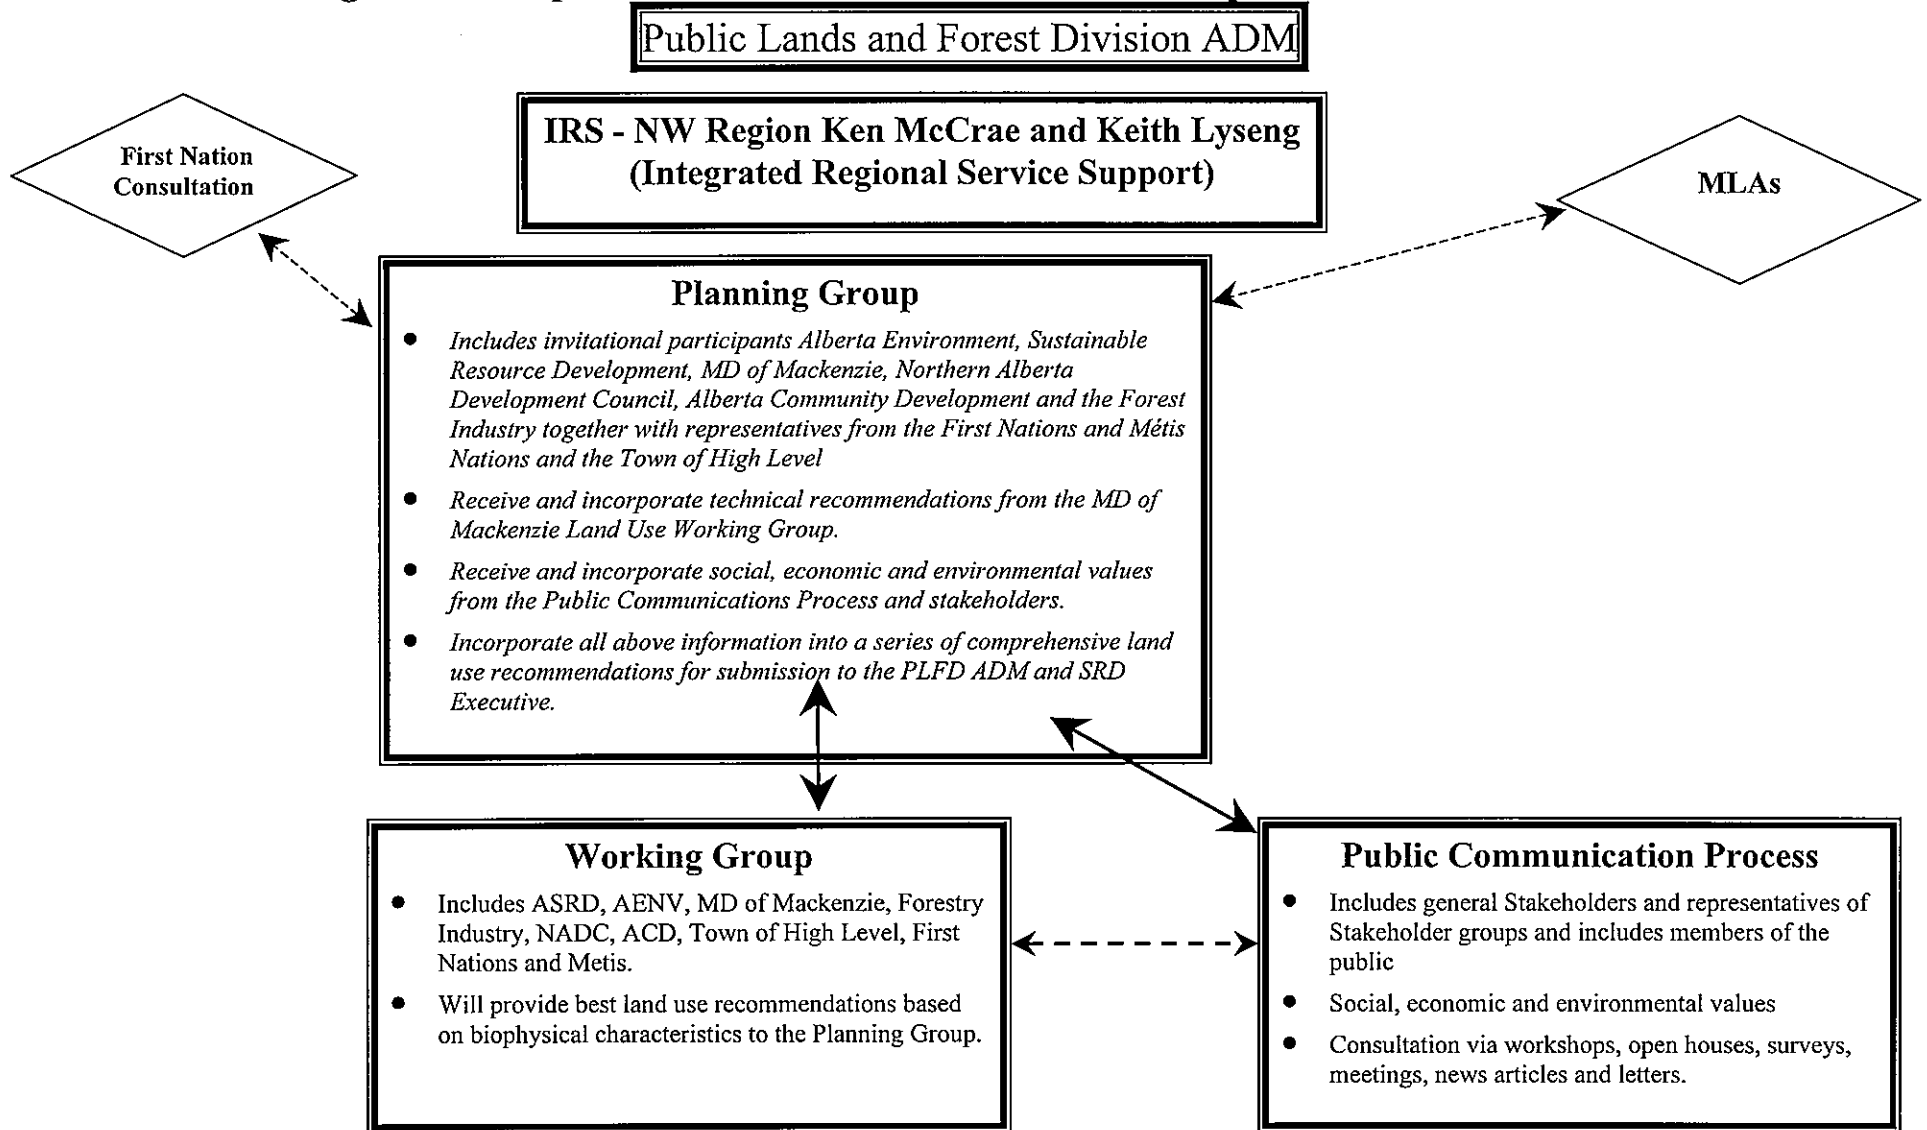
Public Lands and Forest Division ADM

IRS - NW Region Ken McCrae and Keith Lyseng (Integrated Regional Service Support)

First Nation Consultation

MLAs

Planning Group

- *Includes invitational participants Alberta Environment, Sustainable Resource Development, MD of Mackenzie, Northern Alberta Development Council, Alberta Community Development and the Forest Industry together with representatives from the First Nations and Métis Nations and the Town of High Level*
- *Receive and incorporate technical recommendations from the MD of Mackenzie Land Use Working Group.*
- *Receive and incorporate social, economic and environmental values from the Public Communications Process and stakeholders.*
- *Incorporate all above information into a series of comprehensive land use recommendations for submission to the PLFD ADM and SRD Executive.*

Working Group

- Includes ASRD, AENV, MD of Mackenzie, Forestry Industry, NADC, ACD, Town of High Level, First Nations and Metis.
- Will provide best land use recommendations based on biophysical characteristics to the Planning Group.

Public Communication Process

- Includes general Stakeholders and representatives of Stakeholder groups and includes members of the public
- Social, economic and environmental values
- Consultation via workshops, open houses, surveys, meetings, news articles and letters.